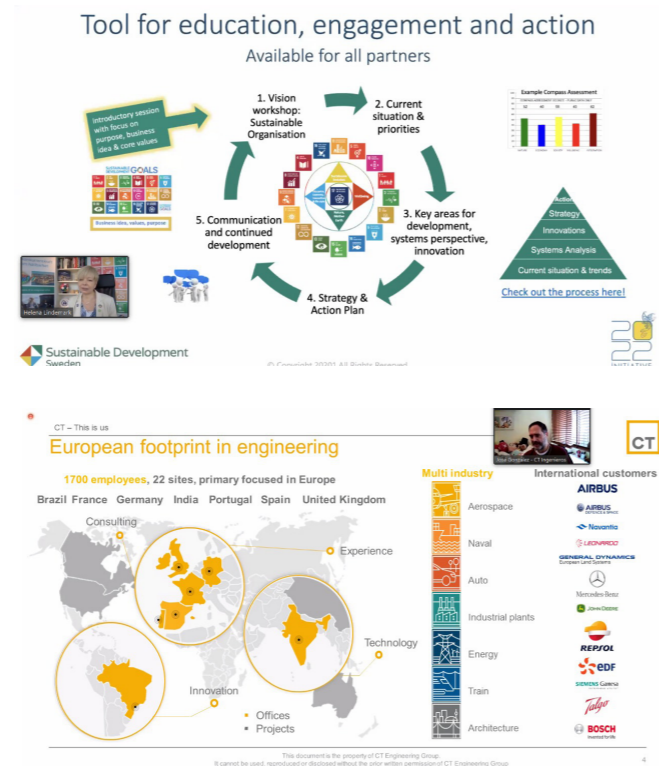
Tool for education, engagement and action

Available for all partners

Introductory session with focus on purpose, business idea & core values

SUSTAINABLE DEVELOPMENT GOALS

Business idea, values, purpose

1. Vision workshop: Sustainable Organisation

2. Current situation & priorities

Example Compass Assessment

3. Key areas for development, systems perspective, innovation

Action

Strategy

Innovations

Systems Analysis

Current situation & trends

Check out the process here!

4. Strategy & Action Plan

5. Communication and continued development

Helena Lindemark

Sustainable Development Sweden

© Copyright 2020] All Rights Reserved

INITIATIVE

CT – This is us

European footprint in engineering

CT

1700 employees, 22 sites, primary focused in Europe

Brazil France Germany India Portugal Spain United Kingdom

Consulting

Experience

Technology

Innovation

• Offices

• Projects

Multi industry

Aerospace

Naval

Auto

Industrial plants

Energy

Train

Architecture

International customers

AIRBUS

AIRBUS

Navantia

LEONARDO

GENERAL DYNAMICS European Land Systems

Mercedes-Benz

JOHN DEERE

REPSOL

EDF

SIEMENS Gamesa

Talgo

BOSCH Invented for life

This document is the property of CT Engineering Group.

It cannot be used, reproduced or disclosed without the prior written permission of CT Engineering Group.

4